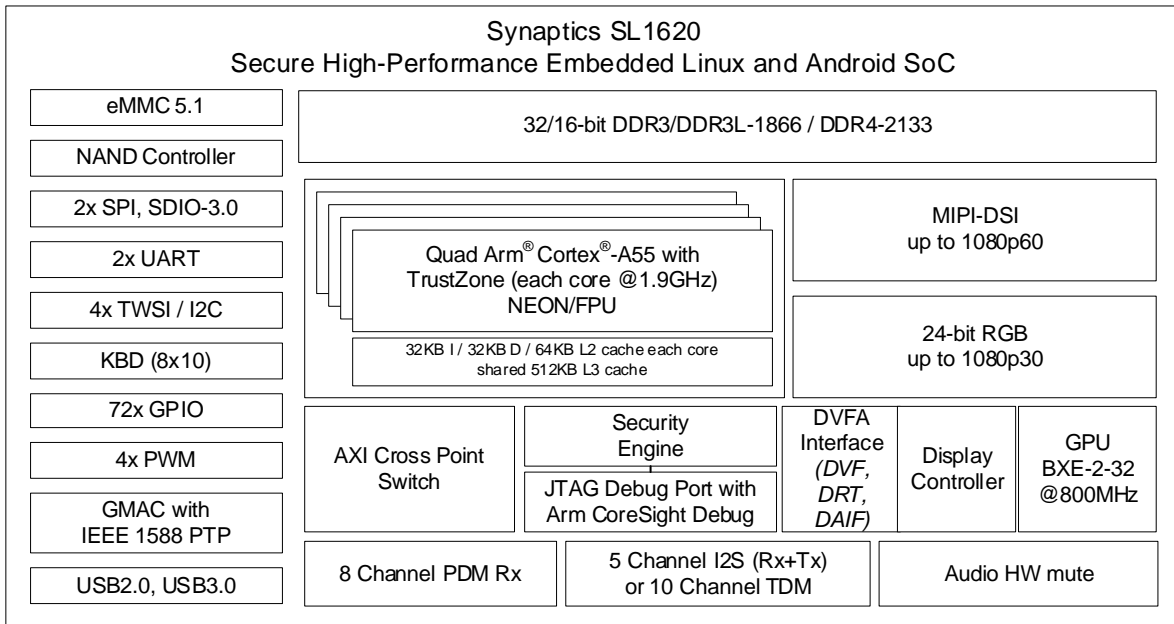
Synaptics SL1620
Secure High-Performance Embedded Linux and Android SoC

eMMC 5.1

NAND Controller

2x SPI, SDIO-3.0

2x UART

4x TWSI / I2C

KBD (8x10)

72x GPIO

4x PWM

GMAC with IEEE 1588 PTP

USB2.0, USB3.0

32/16-bit DDR3/DDR3L-1866 / DDR4-2133

Quad Arm® Cortex®-A55 with TrustZone (each core @1.9GHz) NEON/FPU

32KB I / 32KB D / 64KB L2 cache each core shared 512KB L3 cache

MIPI-DSI up to 1080p60

24-bit RGB up to 1080p30

AXI Cross Point Switch

Security Engine

JTAG Debug Port with Arm CoreSight Debug

DVFA Interface (DVF, DRT, DAIF)

Display Controller

GPU BXE-2-32 @800MHz

8 Channel PDM Rx

5 Channel I2S (Rx+Tx) or 10 Channel TDM

Audio HW mute